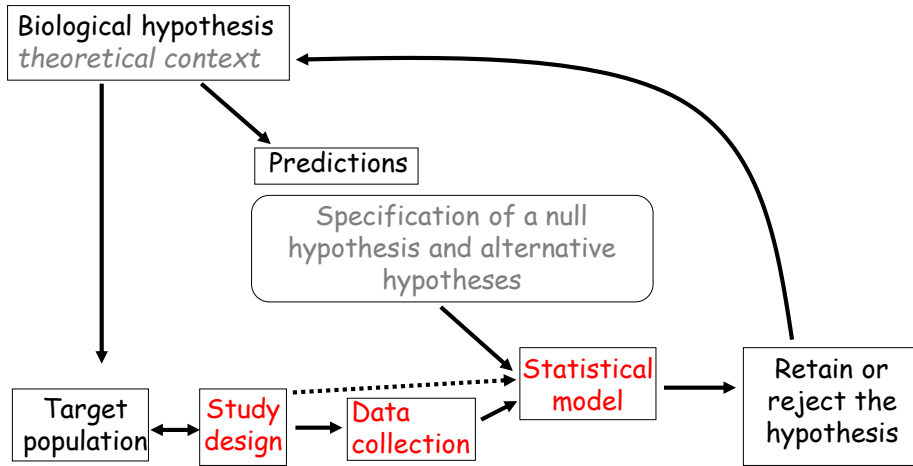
Biological hypothesis
theoretical context

Predictions

Specification of a null hypothesis and alternative hypotheses

Target population

Study design

Data collection

Statistical model

Retain or reject the hypothesis